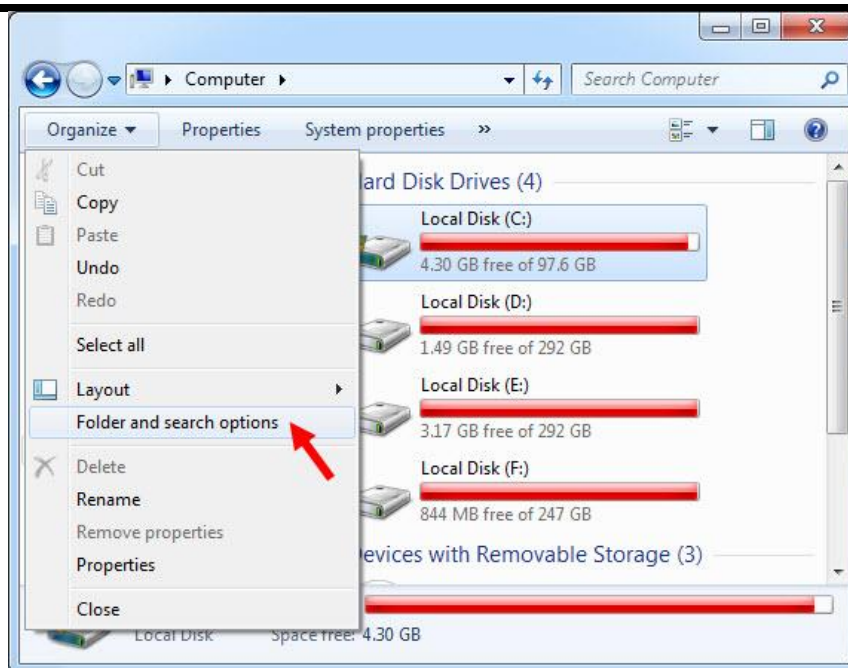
Computer
Search Computer
Organize
Properties
System properties
»
Cut
Copy
Paste
Undo
Redo
Select all
Layout
Folder and search options
Delete
Rename
Remove properties
Properties
Close
lard Disk Drives (4)
Local Disk (C:)
4.30 GB free of 97.6 GB
Local Disk (D:)
1.49 GB free of 292 GB
Local Disk (E:)
3.17 GB free of 292 GB
Local Disk (F:)
844 MB free of 247 GB
Devices with Removable Storage (3)
Local Disk
Space free: 4.30 GB